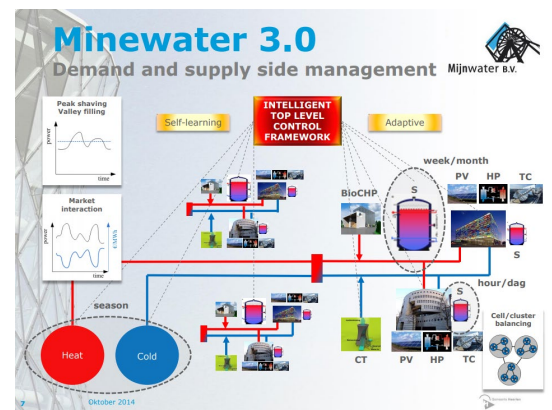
Minewater 3.0

Demand and supply side management

Mijnwater B.V.

Peak shaving
Valley filling

power

time

Self-learning

INTELLIGENT TOP LEVEL CONTROL FRAMEWORK

Adaptive

week/month

PV HP TC

BioCHP

S

S

Market interaction

power

€/MWh

time

season

hour/dag

S

Cell/cluster balancing

Heat

Cold

CT

PV HP TC

7

Oktober 2014